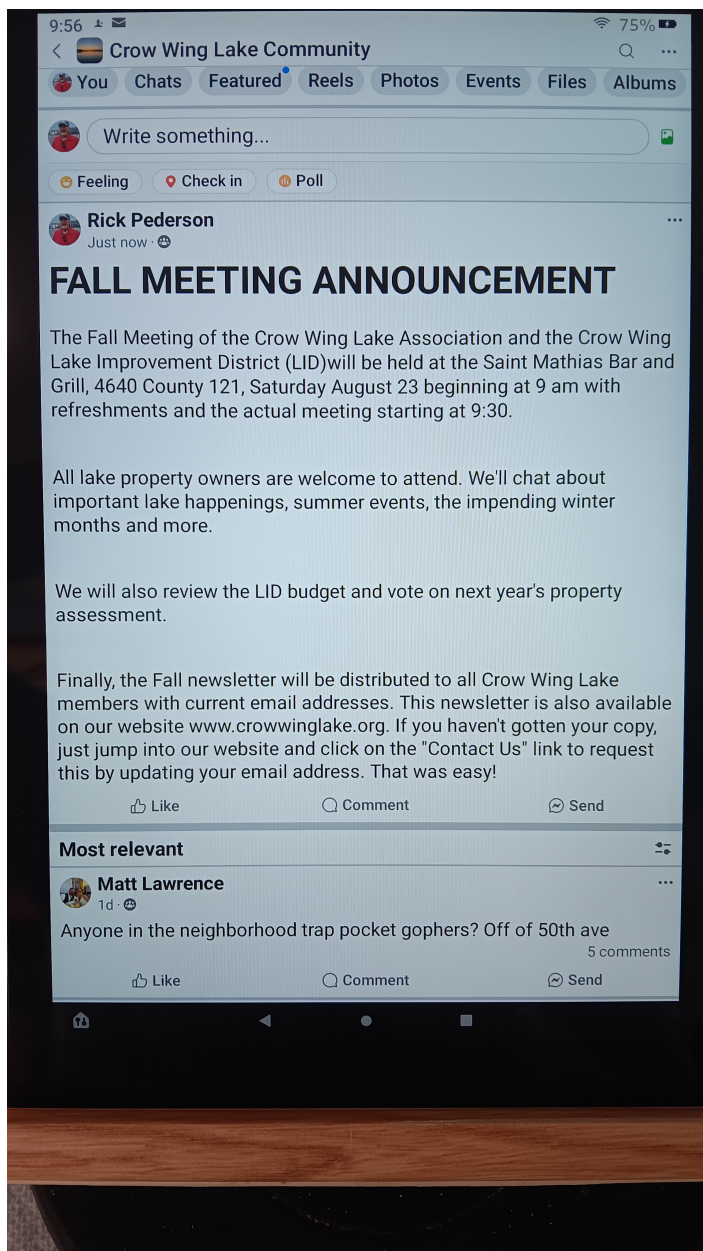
9:56 75%

Crow Wing Lake Community

You Chats Featured Reels Photos Events Files Albums

Write something...

Feeling Check in Poll

Rick Pederson
Just now ·

FALL MEETING ANNOUNCEMENT

The Fall Meeting of the Crow Wing Lake Association and the Crow Wing Lake Improvement District (LID)will be held at the Saint Mathias Bar and Grill, 4640 County 121, Saturday August 23 beginning at 9 am with refreshments and the actual meeting starting at 9:30.

All lake property owners are welcome to attend. We'll chat about important lake happenings, summer events, the impending winter months and more.

We will also review the LID budget and vote on next year's property assessment.

Finally, the Fall newsletter will be distributed to all Crow Wing Lake members with current email addresses. This newsletter is also available on our website www.crowwinglake.org. If you haven't gotten your copy, just jump into our website and click on the "Contact Us" link to request this by updating your email address. That was easy!

Like Comment Send

Most relevant

Matt Lawrence
1d ·

Anyone in the neighborhood trap pocket gophers? Off of 50th ave

5 comments

Like Comment Send